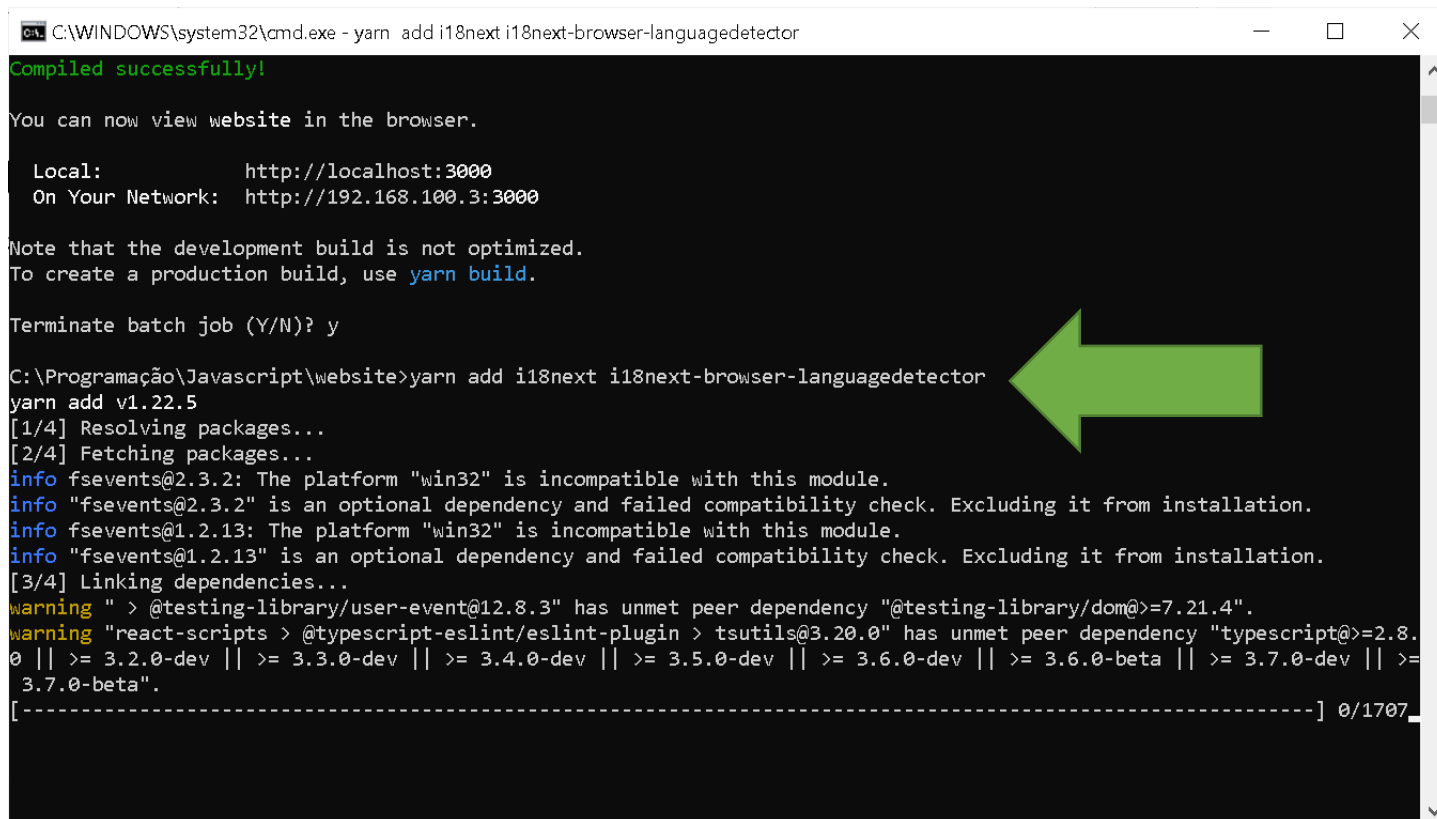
C:\WINDOWS\system32\cmd.exe - yarn add i18next i18next-browser-languagedetector

Compiled successfully!

You can now view website in the browser.

Local: http://localhost:3000
On Your Network: http://192.168.100.3:3000

Note that the development build is not optimized.
To create a production build, use yarn build.

Terminate batch job (Y/N)? y

C:\Programação\Javascript\website>yarn add i18next i18next-browser-languagedetector
yarn add v1.22.5
[1/4] Resolving packages...
[2/4] Fetching packages...
info fsevents@2.3.2: The platform "win32" is incompatible with this module.
info "fsevents@2.3.2" is an optional dependency and failed compatibility check. Excluding it from installation.
info fsevents@1.2.13: The platform "win32" is incompatible with this module.
info "fsevents@1.2.13" is an optional dependency and failed compatibility check. Excluding it from installation.
[3/4] Linking dependencies...
warning " > @testing-library/user-event@12.8.3" has unmet peer dependency "@testing-library/dom@>=7.21.4".
warning "react-scripts > @typescript-eslint/eslint-plugin > tsutils@3.20.0" has unmet peer dependency "typescript@>=2.8.0 || >= 3.2.0-dev || >= 3.3.0-dev || >= 3.4.0-dev || >= 3.5.0-dev || >= 3.6.0-dev || >= 3.6.0-beta || >= 3.7.0-dev || >= 3.7.0-beta".
[-----------------------------------------------------------------------------------------------] 0/1707